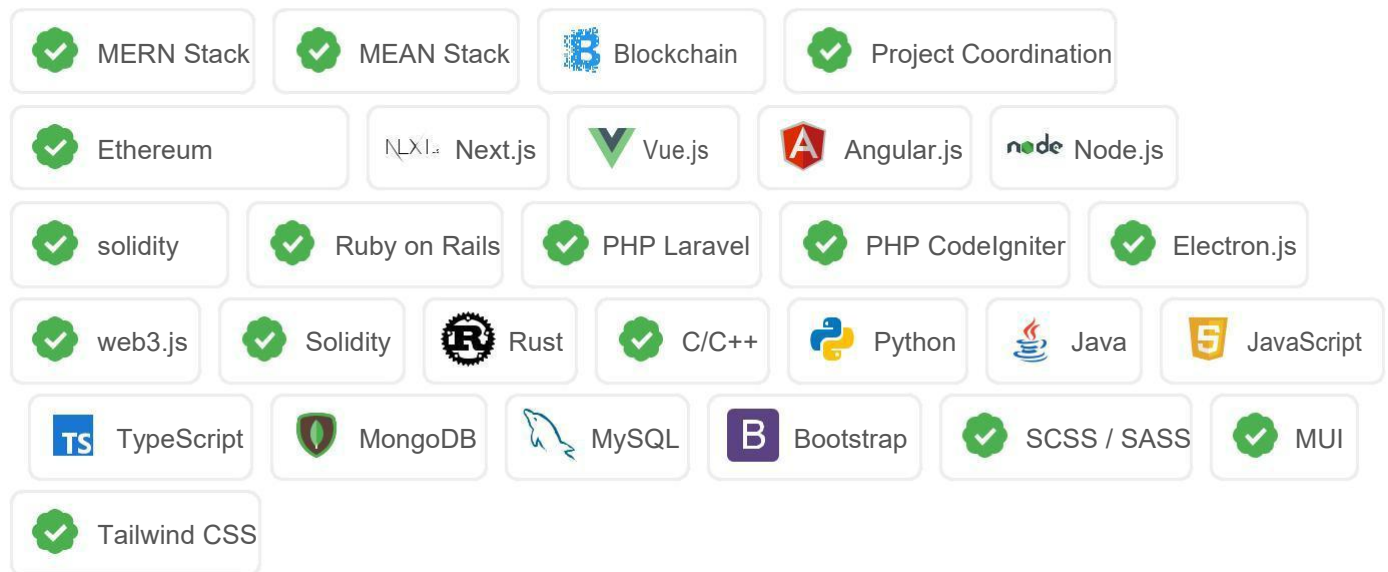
MERN Stack
MEAN Stack
Blockchain
Project Coordination
Ethereum
NEXT.js Next.js
Vue.js
Angular.js
node Node.js
solidity
Ruby on Rails
PHP Laravel
PHP CodeIgniter
Electron.js
web3.js
Solidity
R Rust
C/C++
Python
Java
5 JavaScript
TS TypeScript
MongoDB
MySQL
B Bootstrap
SCSS / SASS
MUI
Tailwind CSS